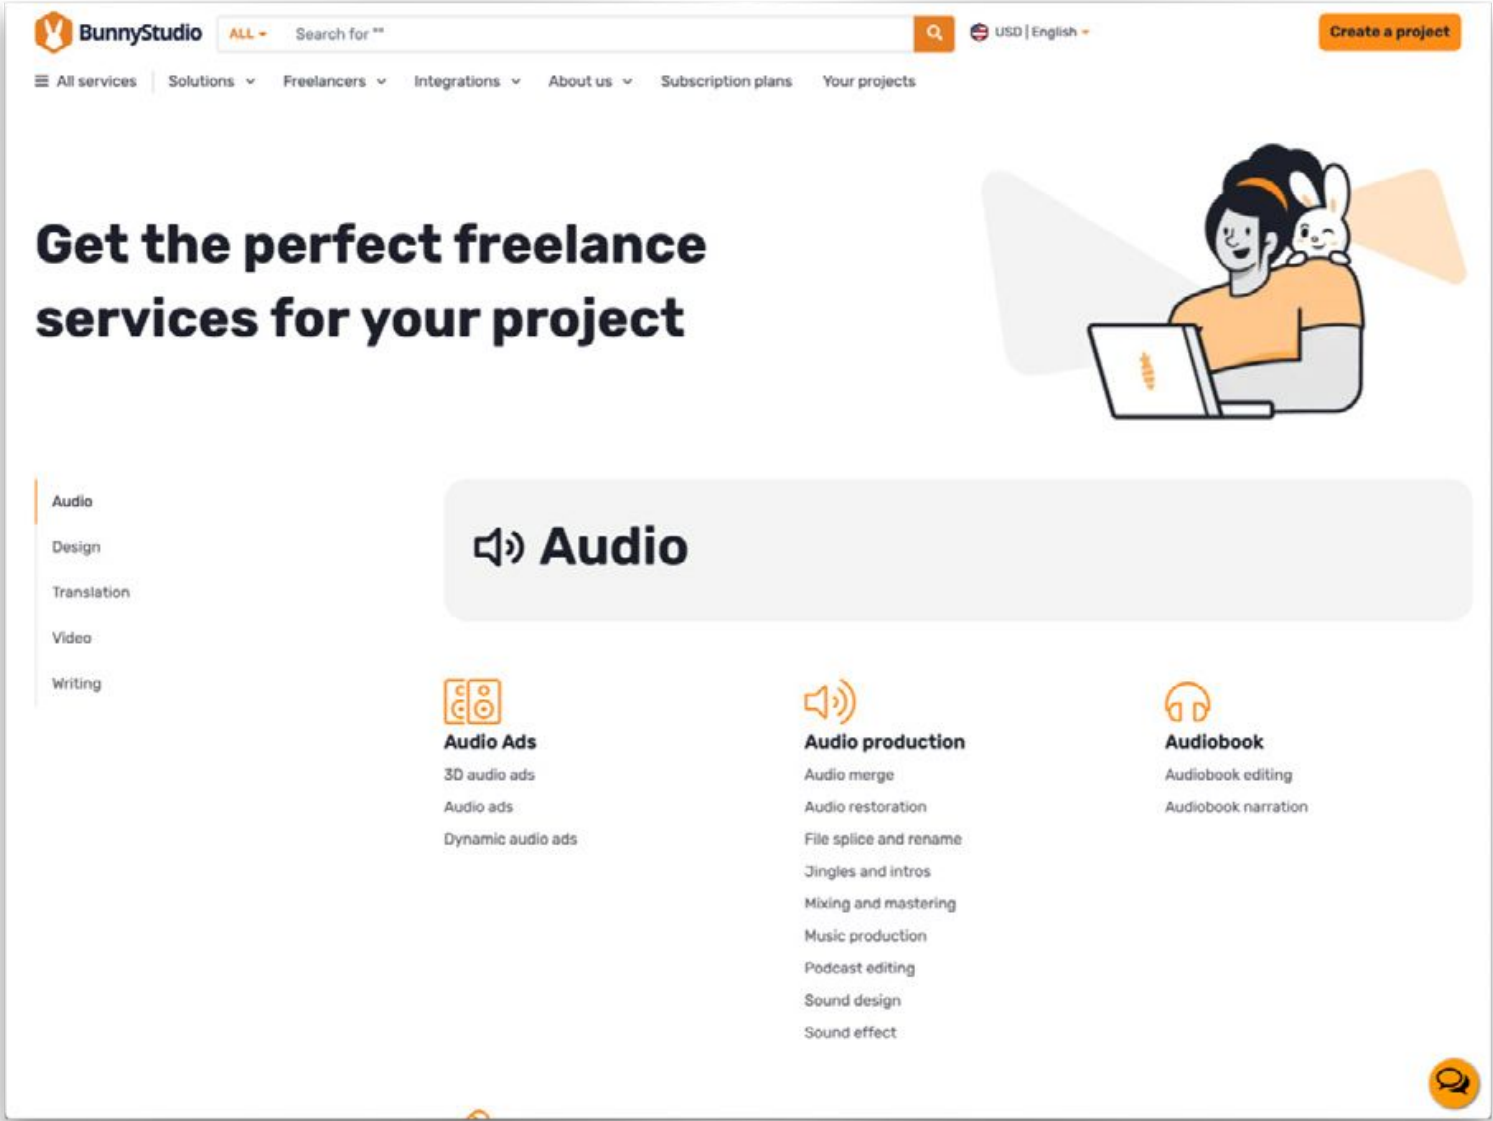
BunnyStudio ALL Search for "" USD | English Create a project

All services Solutions Freelancers Integrations About us Subscription plans Your projects

Get the perfect freelance services for your project

Audio
Design
Translation
Video
Writing

Audio

Audio Ads
3D audio ads
Audio ads
Dynamic audio ads

Audio production
Audio merge
Audio restoration
File splice and rename
Jingles and intros
Mixing and mastering
Music production
Podcast editing
Sound design
Sound effect

Audiobook
Audiobook editing
Audiobook narration